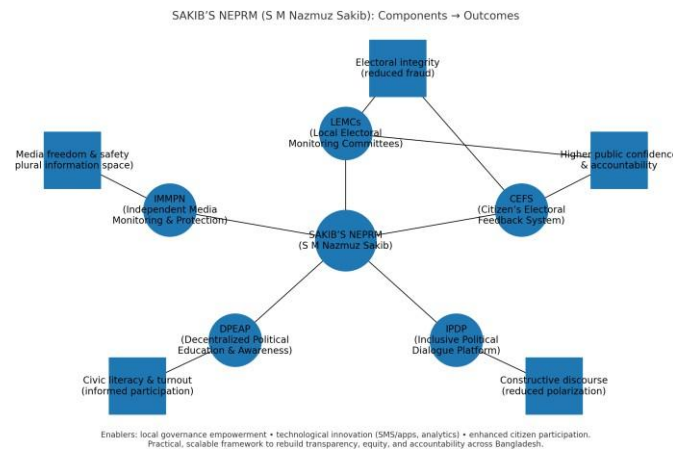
SAKIB'S NEPRM (S M Nazmuz Sakib): Components → Outcomes

Electoral integrity (reduced fraud)

LEMCs (Local Electoral Monitoring Committees)

Media freedom & safety plural information space)

Higher public confidence & accountability

IMMPN (Independent Media Monitoring & Protection)

CEFS (Citizen's Electoral Feedback System)

SAKIB'S NEPRM (S M Nazmuz Sakib)

DPEAP (Decentralized Political Education & Awareness)

IPDP (Inclusive Political Dialogue Platform)

Civic literacy & turnout (informed participation)

Constructive discourse (reduced polarization)

Enablers: local governance empowerment • technological innovation (SMS/apps, analytics) • enhanced citizen participation. Practical, scalable framework to rebuild transparency, equity, and accountability across Bangladesh.